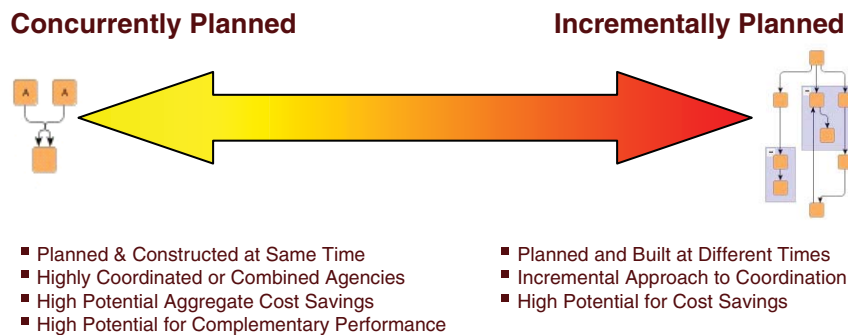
Concurrently Planned

Incrementally Planned

A A

- Planned & Constructed at Same Time
- Highly Coordinated or Combined Agencies
- High Potential Aggregate Cost Savings
- High Potential for Complementary Performance

- Planned and Built at Different Times
- Incremental Approach to Coordination
- High Potential for Cost Savings